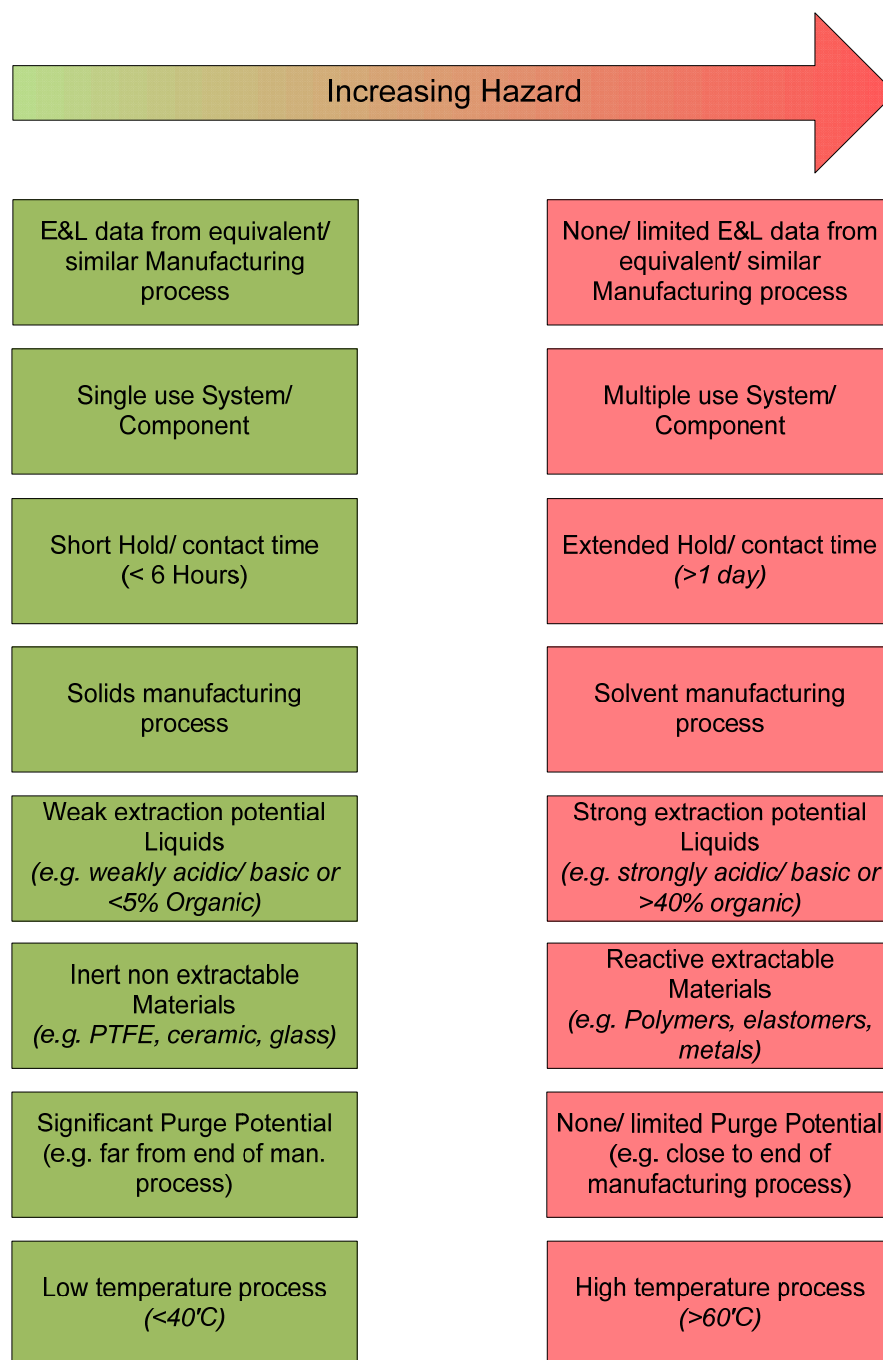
Increasing Hazard

E&L data from equivalent/ similar Manufacturing process

None/ limited E&L data from equivalent/ similar Manufacturing process

Single use System/ Component

Multiple use System/ Component

Short Hold/ contact time (< 6 Hours)

Extended Hold/ contact time (>1 day)

Solids manufacturing process

Solvent manufacturing process

Weak extraction potential Liquids (e.g. weakly acidic/ basic or <5% Organic)

Strong extraction potential Liquids (e.g. strongly acidic/ basic or >40% organic)

Inert non extractable Materials (e.g. PTFE, ceramic, glass)

Reactive extractable Materials (e.g. Polymers, elastomers, metals)

Significant Purge Potential (e.g. far from end of man. process)

None/ limited Purge Potential (e.g. close to end of manufacturing process)

Low temperature process (<40'C)

High temperature process (>60'C)